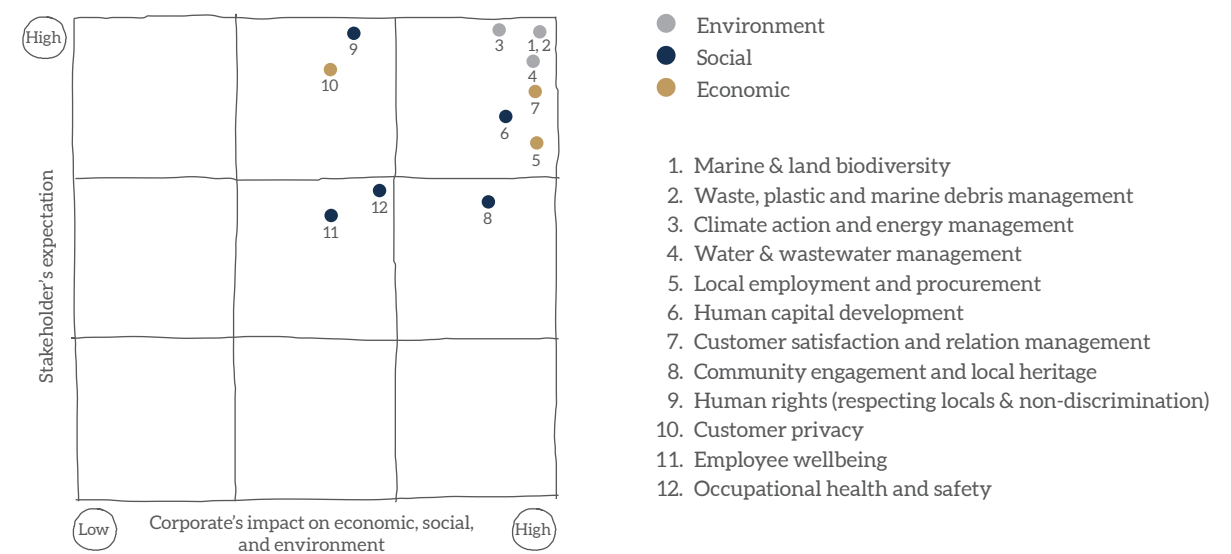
High

9

3

1, 2

4

10

7

6

5

12

8

11

Stakeholder's expectation

Low

Corporate's impact on economic, social, and environment

High

Environment
Social
Economic

1. Marine & land biodiversity
2. Waste, plastic and marine debris management
3. Climate action and energy management
4. Water & wastewater management
5. Local employment and procurement
6. Human capital development
7. Customer satisfaction and relation management
8. Community engagement and local heritage
9. Human rights (respecting locals & non-discrimination)
10. Customer privacy
11. Employee wellbeing
12. Occupational health and safety